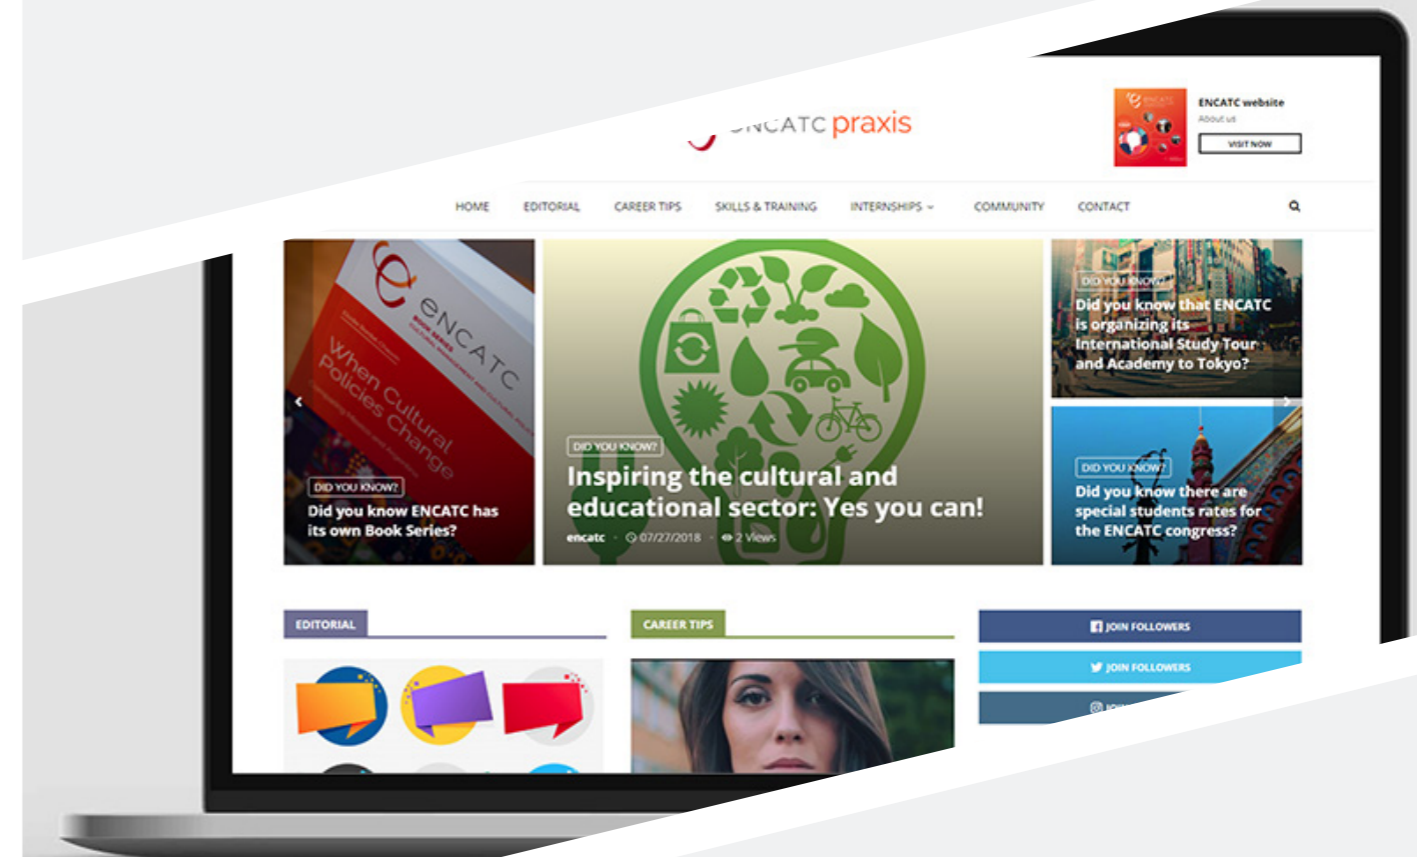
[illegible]NCATC praxis

ENCATC website
About us
VISIT NOW

HOME EDITORIAL CAREER TIPS SKILLS & TRAINING INTERNSHIPS COMMUNITY CONTACT

ENCATC
When Cultural Policies Change

DID YOU KNOW?
Did you know ENCATC has its own Book Series?

DID YOU KNOW?
Inspiring the cultural and educational sector: Yes you can!
encatc · 07/27/2018 · 2 Views

DID YOU KNOW?
Did you know that ENCATC is organizing its International Study Tour and Academy to Tokyo?

DID YOU KNOW?
Did you know there are special students rates for the ENCATC congress?

EDITORIAL

CAREER TIPS

JOIN FOLLOWERS

JOIN FOLLOWERS

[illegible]